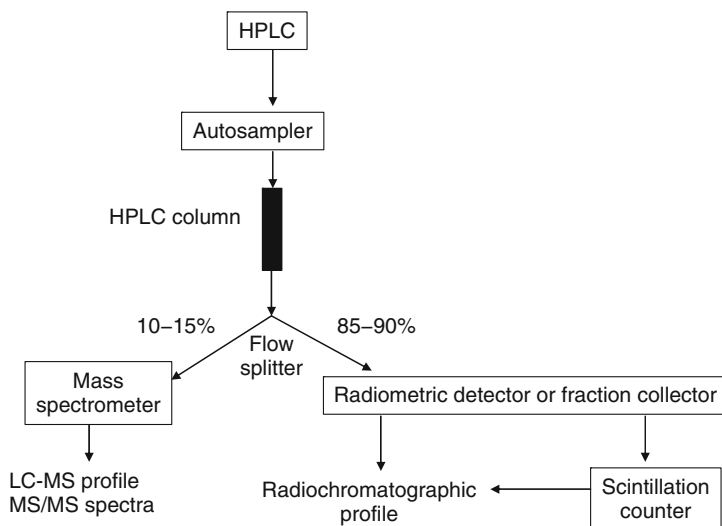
HPLC

Autosampler

HPLC column

10–15%

Flow splitter

85–90%

Mass spectrometer

Radiometric detector or fraction collector

LC-MS profile
MS/MS spectra

Radiochromatographic profile

Scintillation counter